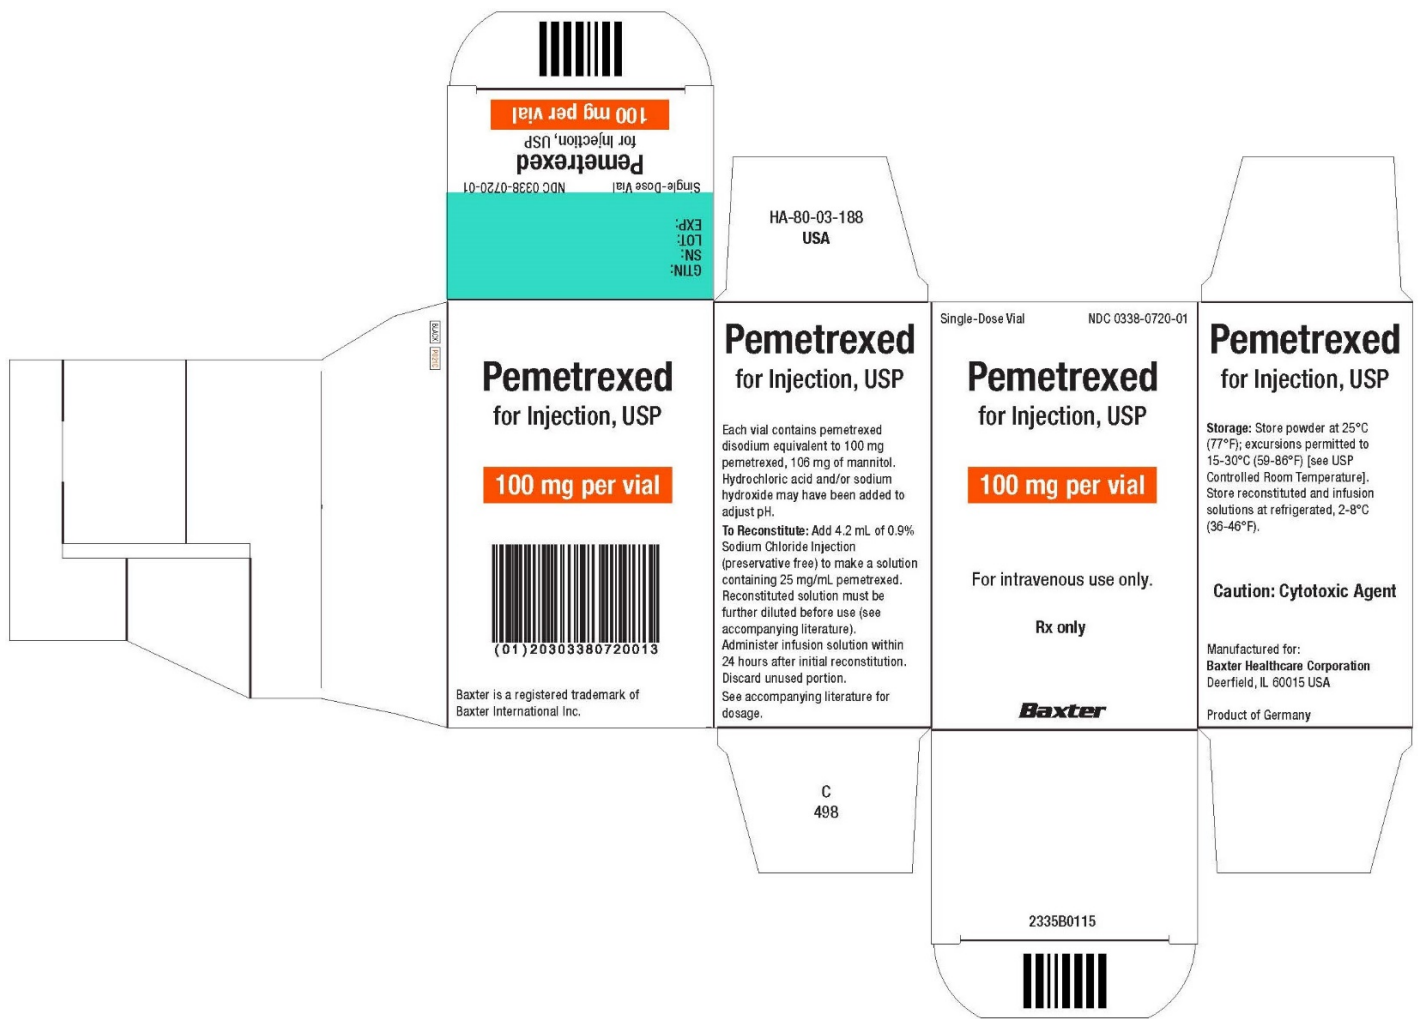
100 mg per vial
for Injection, USP
Pemetrexed
Single-Dose Vial NDC 0338-0720-01

GTIN:
SN:
LOT:
EXP:

HA-80-03-188
USA

BAX PRE

Pemetrexed
for Injection, USP

100 mg per vial

(01)20303380720013

Baxter is a registered trademark of Baxter International Inc.

Pemetrexed
for Injection, USP

Each vial contains pemetrexed disodium equivalent to 100 mg pemetrexed, 106 mg of mannitol. Hydrochloric acid and/or sodium hydroxide may have been added to adjust pH.

To Reconstitute: Add 4.2 mL of 0.9% Sodium Chloride Injection (preservative free) to make a solution containing 25 mg/mL pemetrexed. Reconstituted solution must be further diluted before use (see accompanying literature). Administer infusion solution within 24 hours after initial reconstitution. Discard unused portion.

See accompanying literature for dosage.

Single-Dose Vial NDC 0338-0720-01

Pemetrexed
for Injection, USP

100 mg per vial

For intravenous use only.

Rx only

Baxter

Pemetrexed
for Injection, USP

Storage: Store powder at 25°C (77°F); excursions permitted to 15-30°C (59-86°F) [see USP Controlled Room Temperature]. Store reconstituted and infusion solutions at refrigerated, 2-8°C (36-46°F).

Caution: Cytotoxic Agent

Manufactured for:
Baxter Healthcare Corporation
Deerfield, IL 60015 USA

Product of Germany

C
498

2335B0115